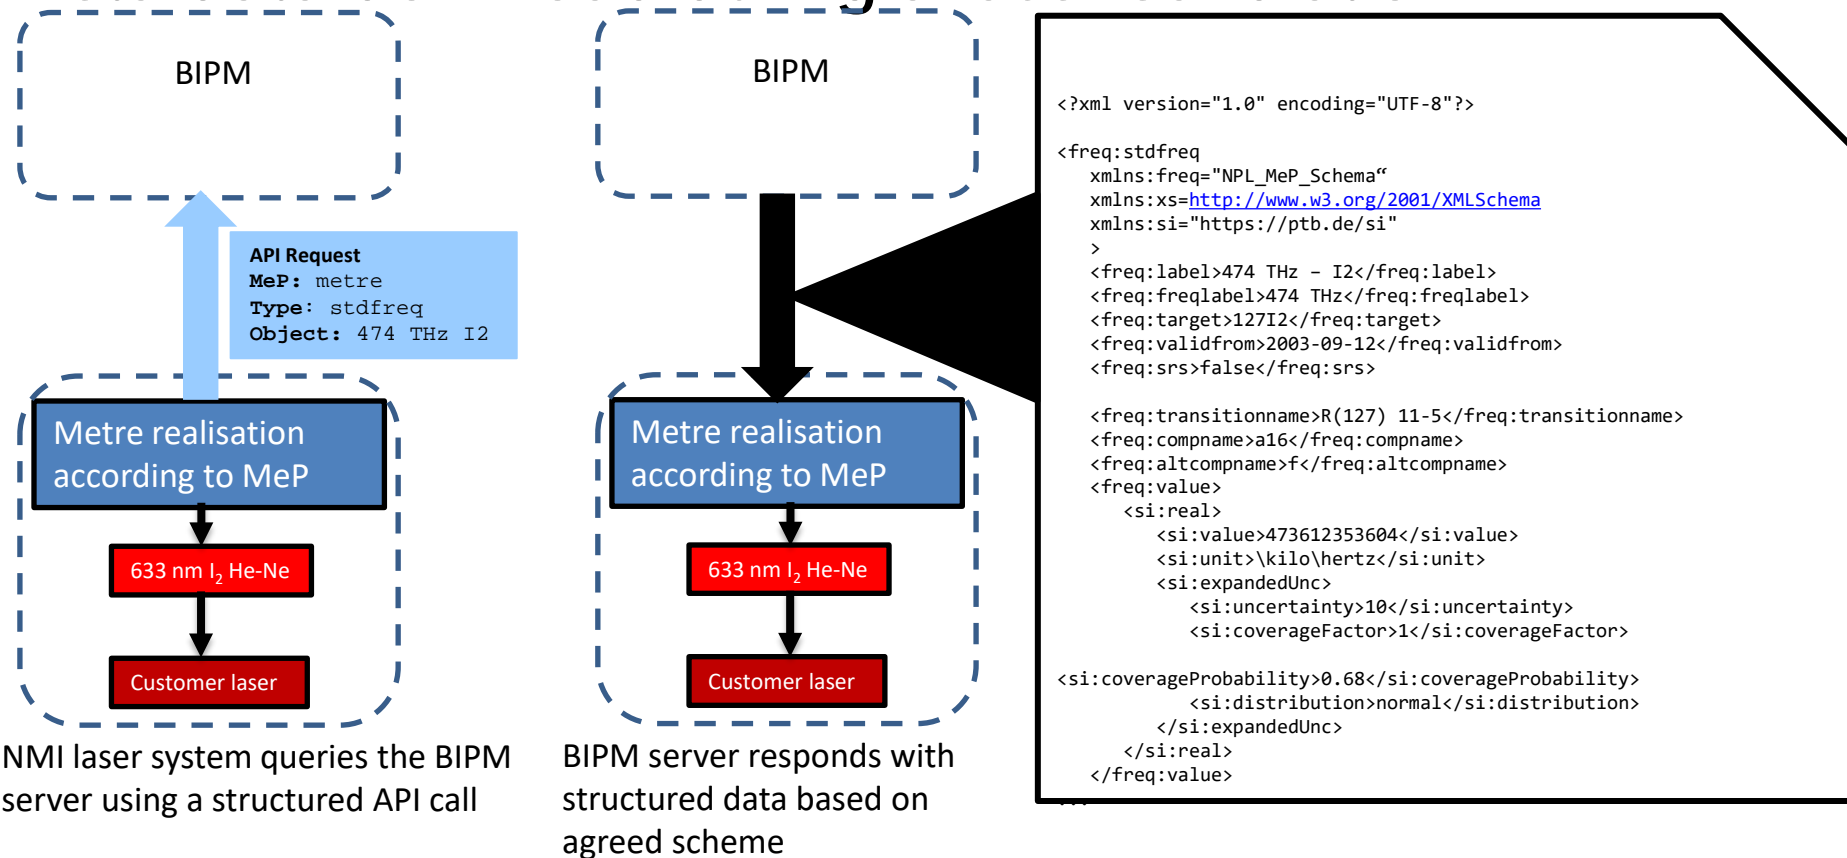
BIPM

API Request
MeP: metre
Type: stdfreq
Object: 474 THz I2

Metre realisation according to MeP

633 nm $I_2$ He-Ne

Customer laser

NMI laser system queries the BIPM server using a structured API call

BIPM

Metre realisation according to MeP

633 nm $I_2$ He-Ne

Customer laser

BIPM server responds with structured data based on agreed scheme

<?xml version="1.0" encoding="UTF-8"?>

<freq:stdfreq
xmlns:freq="NPL_MeP_Schema“
xmlns:xs=http://www.w3.org/2001/XMLSchema
xmlns:si="https://ptb.de/si"
>
<freq:label>474 THz – I2</freq:label>
<freq:freqlabel>474 THz</freq:freqlabel>
<freq:target>127I2</freq:target>
<freq:validfrom>2003-09-12</freq:validfrom>
<freq:srs>false</freq:srs>

<freq:transitionname>R(127) 11-5</freq:transitionname>
<freq:compname>a16</freq:compname>
<freq:altcompname>f</freq:altcompname>
<freq:value>
<si:real>
<si:value>473612353604</si:value>
<si:unit>\kilo\hertz</si:unit>
<si:expandedUnc>
<si:uncertainty>10</si:uncertainty>
<si:coverageFactor>1</si:coverageFactor>

<si:coverageProbability>0.68</si:coverageProbability>
<si:distribution>normal</si:distribution>
</si:expandedUnc>
</si:real>
</freq:value>